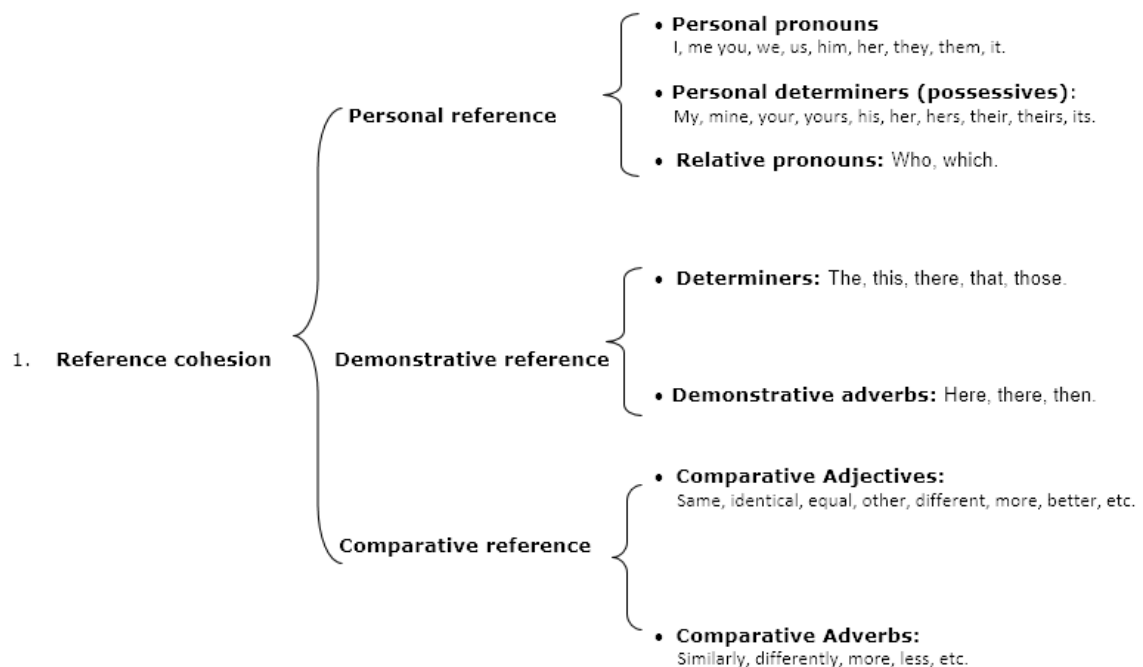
1. Reference cohesion

Personal reference

• Personal pronouns
I, me you, we, us, him, her, they, them, it.

• Personal determiners (possessives):
My, mine, your, yours, his, her, hers, their, theirs, its.

• Relative pronouns: Who, which.

Demonstrative reference

• Determiners: The, this, there, that, those.

• Demonstrative adverbs: Here, there, then.

Comparative reference

• Comparative Adjectives:
Same, identical, equal, other, different, more, better, etc.

• Comparative Adverbs:
Similarly, differently, more, less, etc.